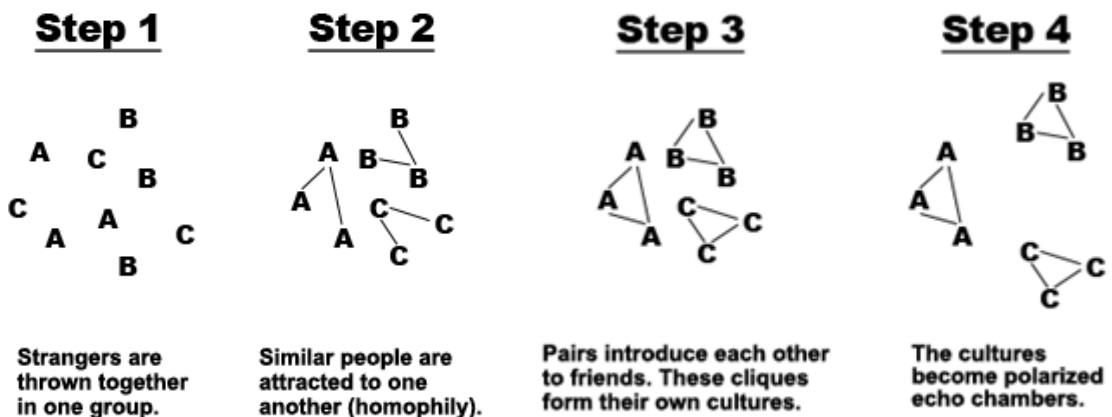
Step 1

B
A C
B
C A
A C
B

Strangers are thrown together in one group.

Step 2

B
A B B
A
C C
A
C

Similar people are attracted to one another (homophily).

Step 3

B
A B B
A
C C
A C

Pairs introduce each other to friends. These cliques form their own cultures.

Step 4

B
B B
A
A
A
C C
C

The cultures become polarized echo chambers.